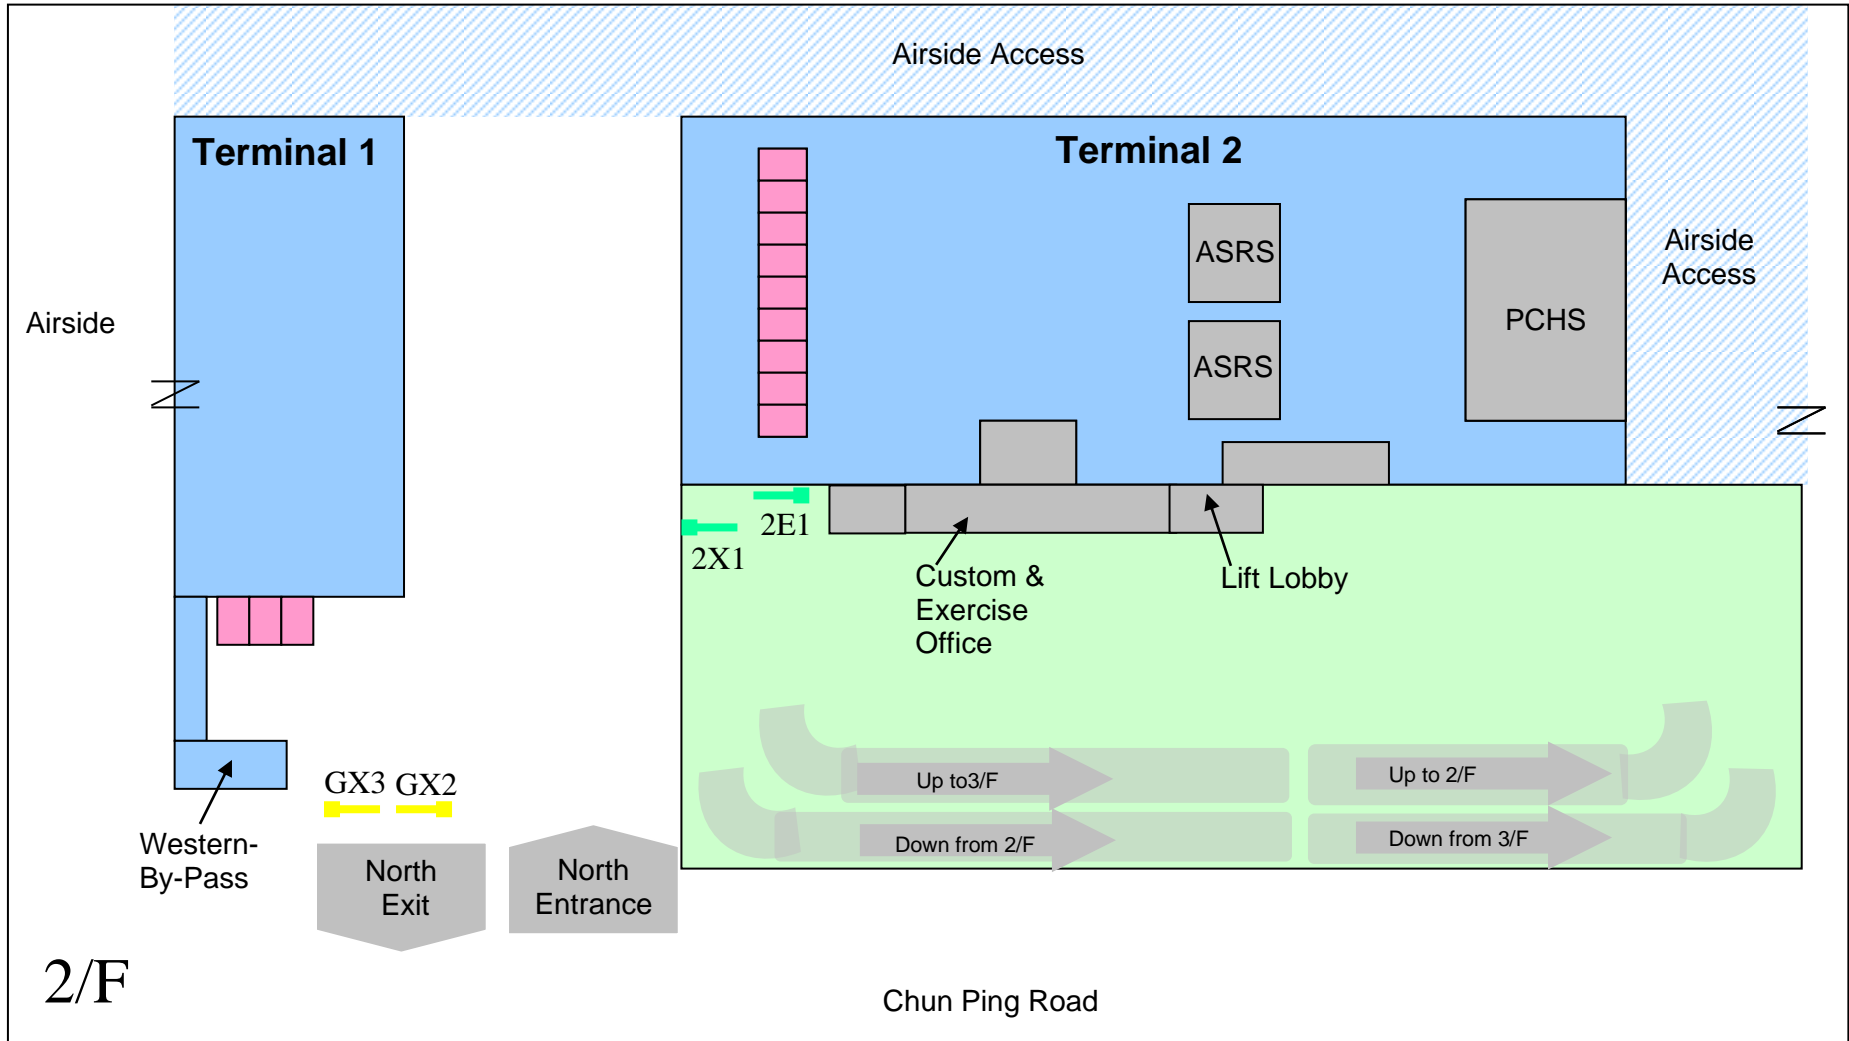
Airside Access

Terminal 1

Terminal 2

ASRS

ASRS

PCHS

Airside Access

Airside

2E1

2X1

Custom & Exercise Office

Lift Lobby

Up to3/F

Up to 2/F

Down from 2/F

Down from 3/F

GX3 GX2

Western-By-Pass

North Exit

North Entrance

2/F

Chun Ping Road